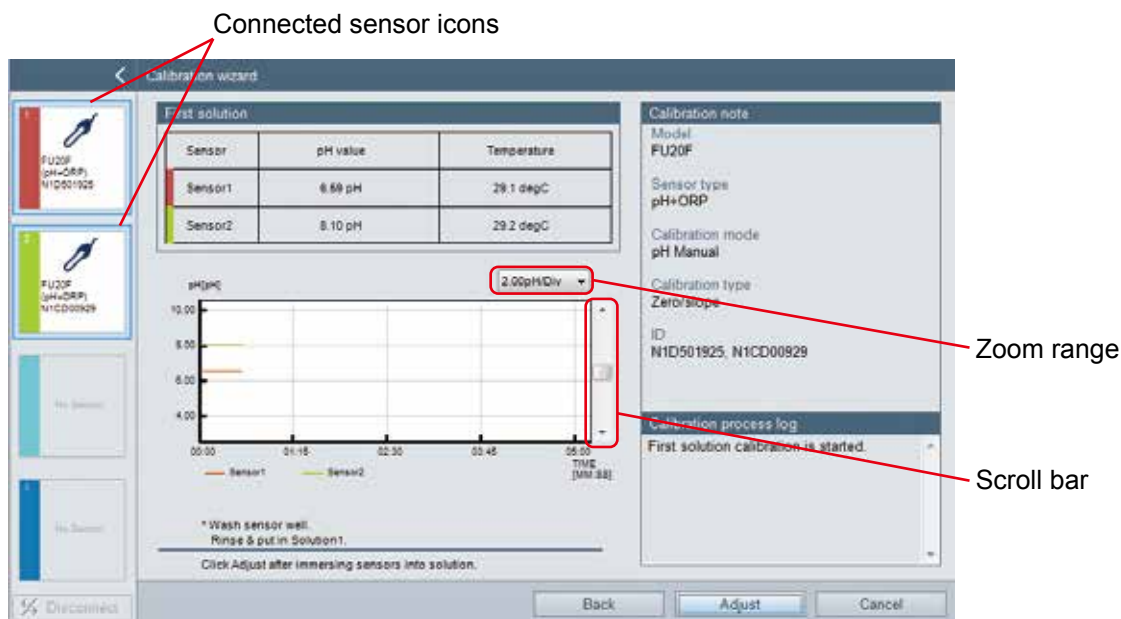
Connected sensor icons

Calibration wizard

1
FU20F
(pH+ORP)
N1D501925

2
FU20F
(pH+ORP)
N1CD00929

No Sensor

No Sensor

Disconnect

First solution

| Sensor | pH value | Temperature |
|---|---|---|
| Sensor1 | 6.59 pH | 29.1 degC |
| Sensor2 | 8.10 pH | 29.2 degC |

2.00pH/Div

pH[pH]
10.00
8.00
6.00
4.00
00:00
01:15
02:30
03:45
05:00
TIME [MM:SS]
Sensor1
Sensor2

* Wash sensor well.
Rinse & put in Solution1.

Click Adjust after immersing sensors into solution.

Calibration note
Model
FU20F
Sensor type
pH+ORP
Calibration mode
pH Manual
Calibration type
Zero/slope
ID
N1D501925, N1CD00929

Calibration process log
First solution calibration is started.

Back
Adjust
Cancel

Zoom range

Scroll bar